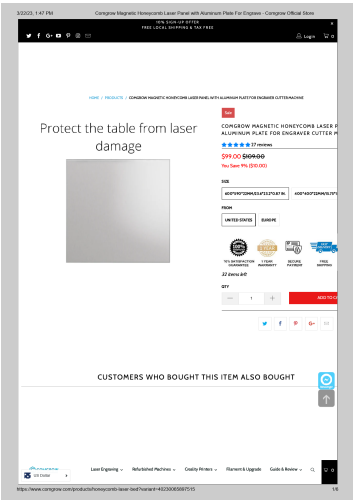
3/22/23, 1:47 PM Comgrow Magnetic Honeycomb Laser Panel with Aluminum Plate For Engrave - Comgrow Official Store

10% SIGN UP OFFER
FREE LOCAL SHIPPING & TAX FREE

Login 0

HOME / PRODUCTS / COMGROW MAGNETIC HONEYCOMB LASER PANEL WITH ALUMINUM PLATE FOR ENGRAVER CUTTER MACHINE

Protect the table from laser damage

Sale

COMGROW MAGNETIC HONEYCOMB LASER P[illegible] ALUMINUM PLATE FOR ENGRAVER CUTTER M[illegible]

37 reviews

$99.00 $109.00
You Save 9% ($10.00)

SIZE
400*400*22MM/15.6*15.6*0.87 IN | 400*400*22MM/15.75*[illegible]

FROM
UNITED STATES | EUROPE

100% SATISFACTION GUARANTEE | 1 YEAR WARRANTY | SECURE PAYMENT | FREE SHIPPING

32 items left

QTY
- 1 +
ADD TO C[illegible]

CUSTOMERS WHO BOUGHT THIS ITEM ALSO BOUGHT

Laser Engraving | Refurbished Machines | Creality Printers | Filament & Upgrade | Guide & Review

US Dollar

https://www.comgrow.com/products/honeycomb-laser-bed?variant=40230065887515 1/6